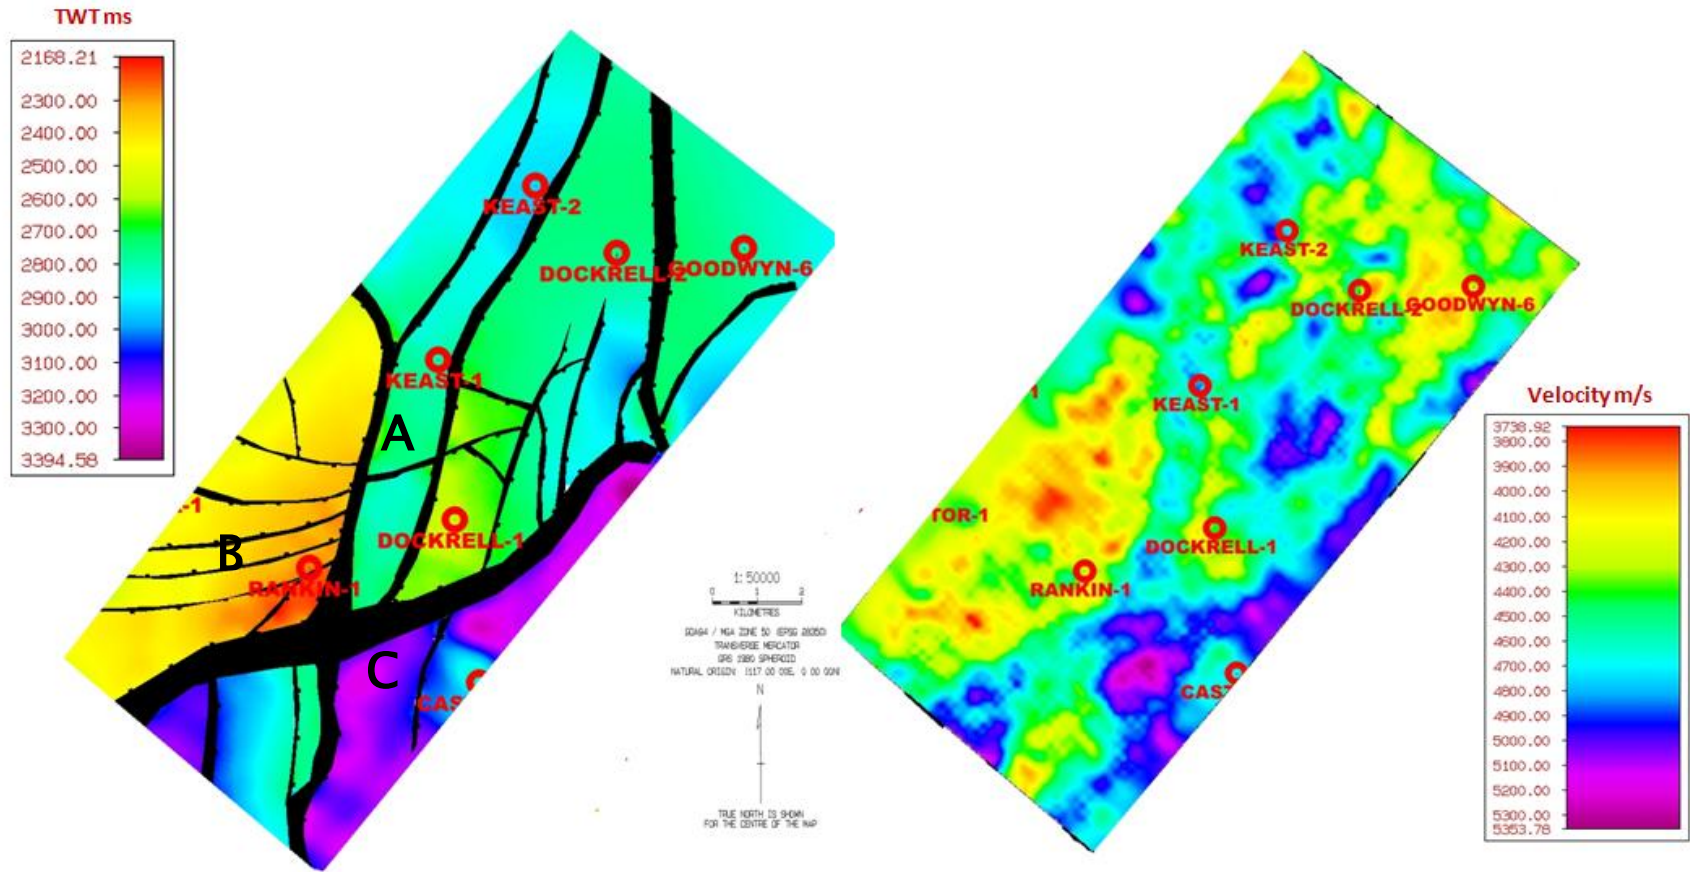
TWT ms

2168.21
2300.00
2400.00
2500.00
2600.00
2700.00
2800.00
2900.00
3000.00
3100.00
3200.00
3300.00
3394.58

KEAST-2
DOCKRELL-2
GOODWYN-6
KEAST-1
A
-1
B
DOCKRELL-1
RANKIN-1
C
CAS

1: 50000
0 1 2
KILOMETRES
GDA94 / MGA ZONE 50 (EPSG 28350)
TRANSVERSE MERCATOR
GRS 1980 SPHEROID
NATURAL ORIGIN: 117 00 00E, 0 00 00N
N
TRUE NORTH IS SHOWN
FOR THE CENTRE OF THE MAP

KEAST-2
DOCKRELL-2
GOODWYN-6
KEAST-1
TOR-1
DOCKRELL-1
RANKIN-1
CAS

Velocity m/s

3738.92
3800.00
3900.00
4000.00
4100.00
4200.00
4300.00
4400.00
4500.00
4600.00
4700.00
4800.00
4900.00
5000.00
5100.00
5200.00
5300.00
5353.78